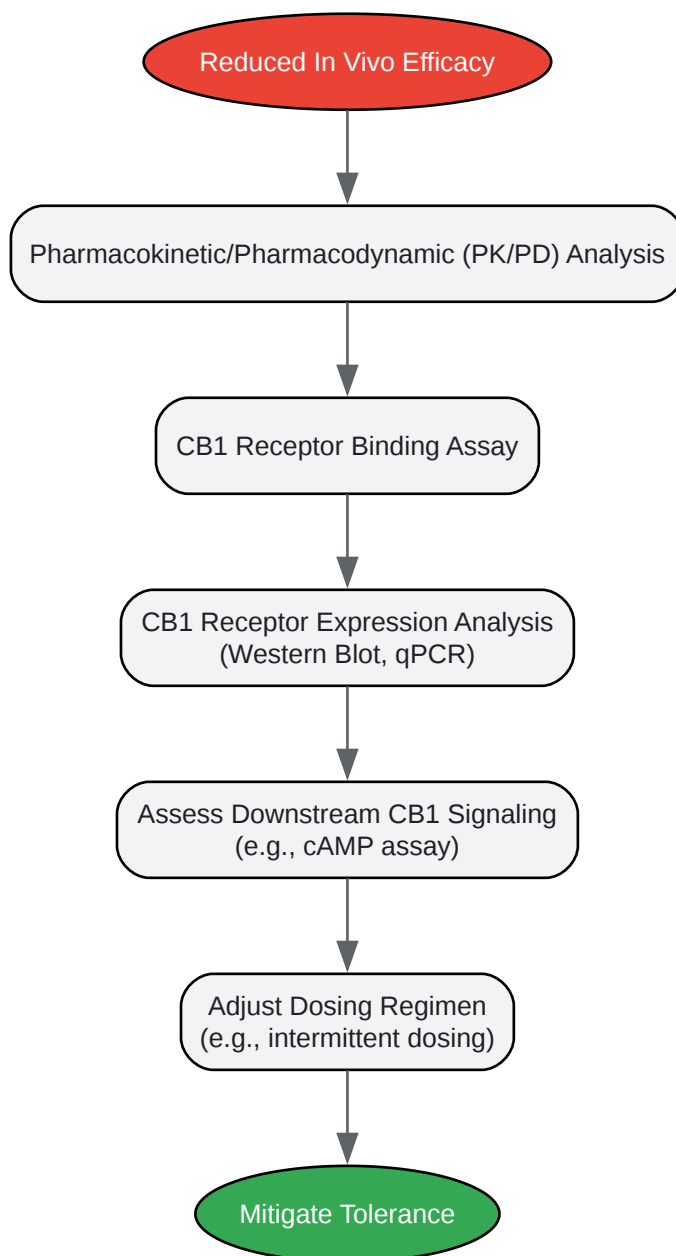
Reduced In Vivo Efficacy

Pharmacokinetic/Pharmacodynamic (PK/PD) Analysis

CB1 Receptor Binding Assay

CB1 Receptor Expression Analysis (Western Blot, qPCR)

Assess Downstream CB1 Signaling (e.g., cAMP assay)

Adjust Dosing Regimen (e.g., intermittent dosing)

Mitigate Tolerance